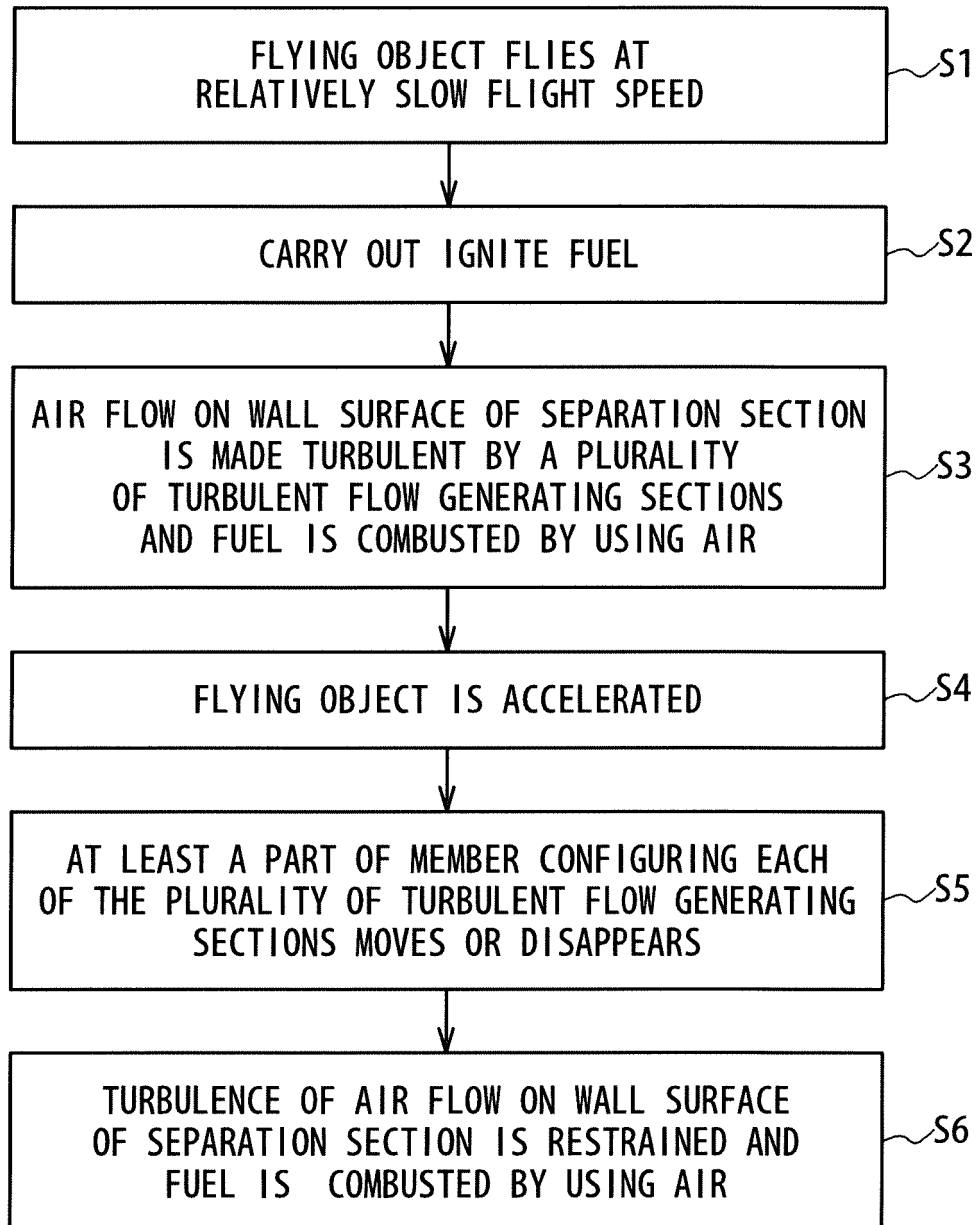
FLYING OBJECT FLIES AT RELATIVELY SLOW FLIGHT SPEED

S1

CARRY OUT IGNITE FUEL

S2

AIR FLOW ON WALL SURFACE OF SEPARATION SECTION IS MADE TURBULENT BY A PLURALITY OF TURBULENT FLOW GENERATING SECTIONS AND FUEL IS COMBUSTED BY USING AIR

S3

FLYING OBJECT IS ACCELERATED

S4

AT LEAST A PART OF MEMBER CONFIGURING EACH OF THE PLURALITY OF TURBULENT FLOW GENERATING SECTIONS MOVES OR DISAPPEARS

S5

TURBULENCE OF AIR FLOW ON WALL SURFACE OF SEPARATION SECTION IS RESTRAINED AND FUEL IS COMBUSTED BY USING AIR

S6